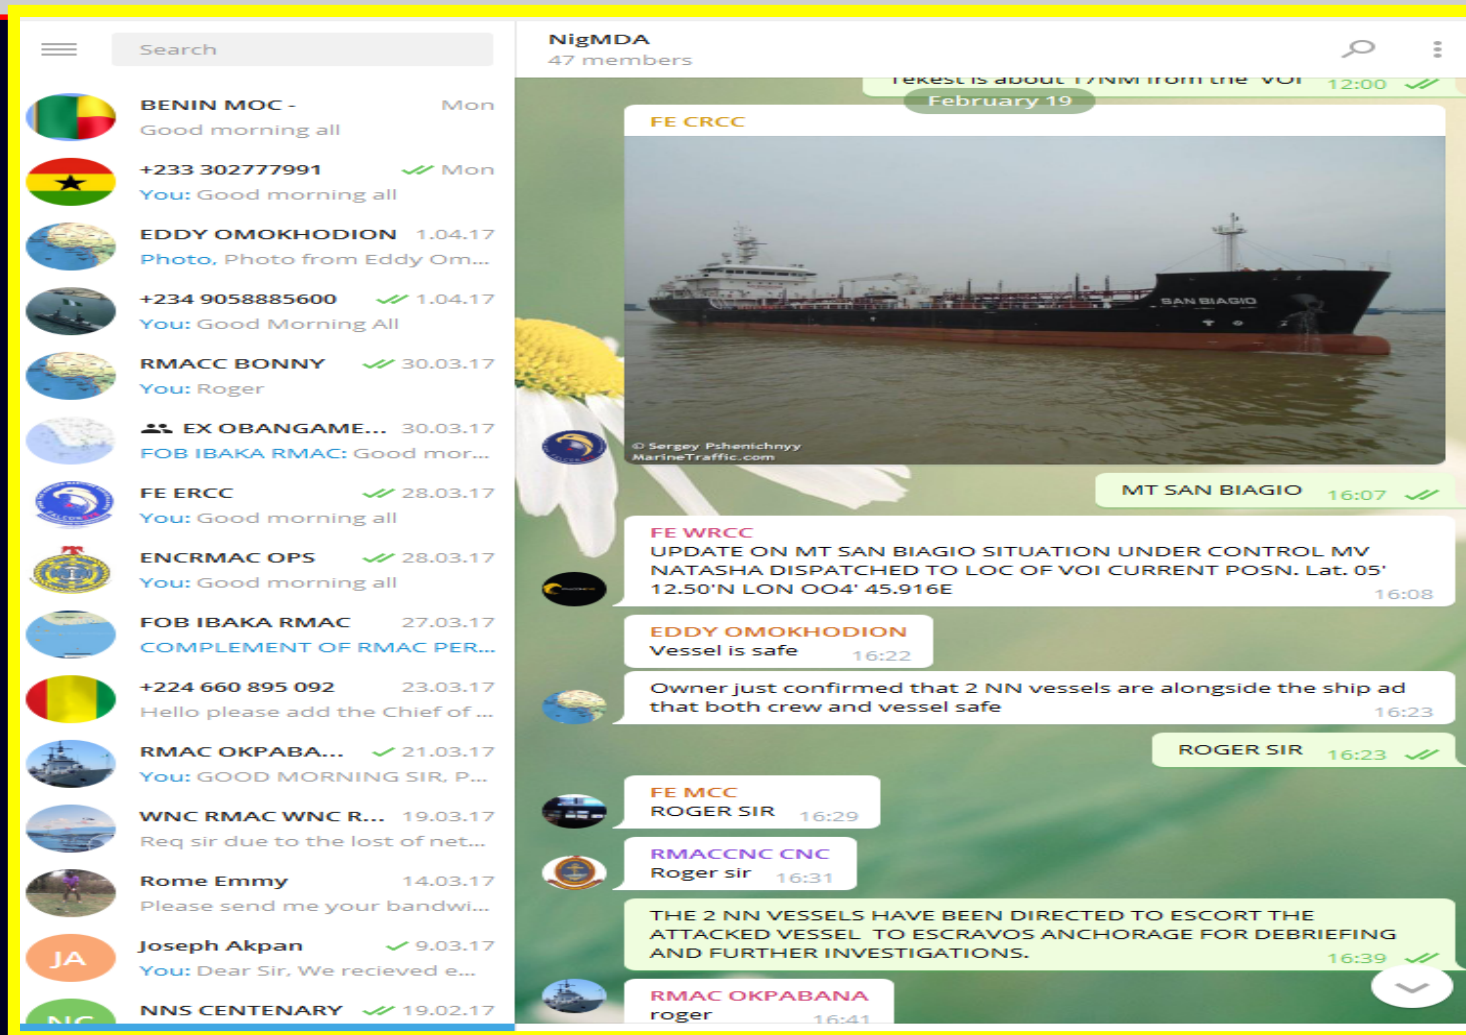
Search

BENIN MOC - Mon
Good morning all

+233 302777991 Mon
You: Good morning all

EDDY OMOKHODION 1.04.17
Photo, Photo from Eddy Om...

+234 9058885600 1.04.17
You: Good Morning All

RMACC BONNY 30.03.17
You: Roger

EX OBANGAME... 30.03.17
FOB IBAKA RMAC: Good mor...

FE ERCC 28.03.17
You: Good morning all

ENCRMAC OPS 28.03.17
You: Good morning all

FOB IBAKA RMAC 27.03.17
COMPLEMENT OF RMAC PER...

+224 660 895 092 23.03.17
Hello please add the Chief of ...

RMAC OKPABA... 21.03.17
You: GOOD MORNING SIR, P...

WNC RMAC WNC R... 19.03.17
Req sir due to the lost of net...

Rome Emmy 14.03.17
Please send me your bandwi...

JA
Joseph Akpan 9.03.17
You: Dear Sir, We recieved e...

NC
NNS CENTENARY 19.02.17

NigMDA
47 members

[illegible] 12:00
February 19

FE CRCC
SAN BIAGIO
© Sergey Pshenichnyy
MarineTraffic.com

MT SAN BIAGIO 16:07

FE WRCC
UPDATE ON MT SAN BIAGIO SITUATION UNDER CONTROL MV NATASHA DISPATCHED TO LOC OF VOI CURRENT POSN. Lat. 05' 12.50'N LON OO4' 45.916E
16:08

EDDY OMOKHODION
Vessel is safe 16:22

Owner just confirmed that 2 NN vessels are alongside the ship ad that both crew and vessel safe
16:23

ROGER SIR 16:23

FE MCC
ROGER SIR 16:29

RMACCNC CNC
Roger sir 16:31

THE 2 NN VESSELS HAVE BEEN DIRECTED TO ESCORT THE ATTACKED VESSEL TO ESCRAVOS ANCHORAGE FOR DEBRIEFING AND FURTHER INVESTIGATIONS.
16:39

RMAC OKPABANA
roger 16:41